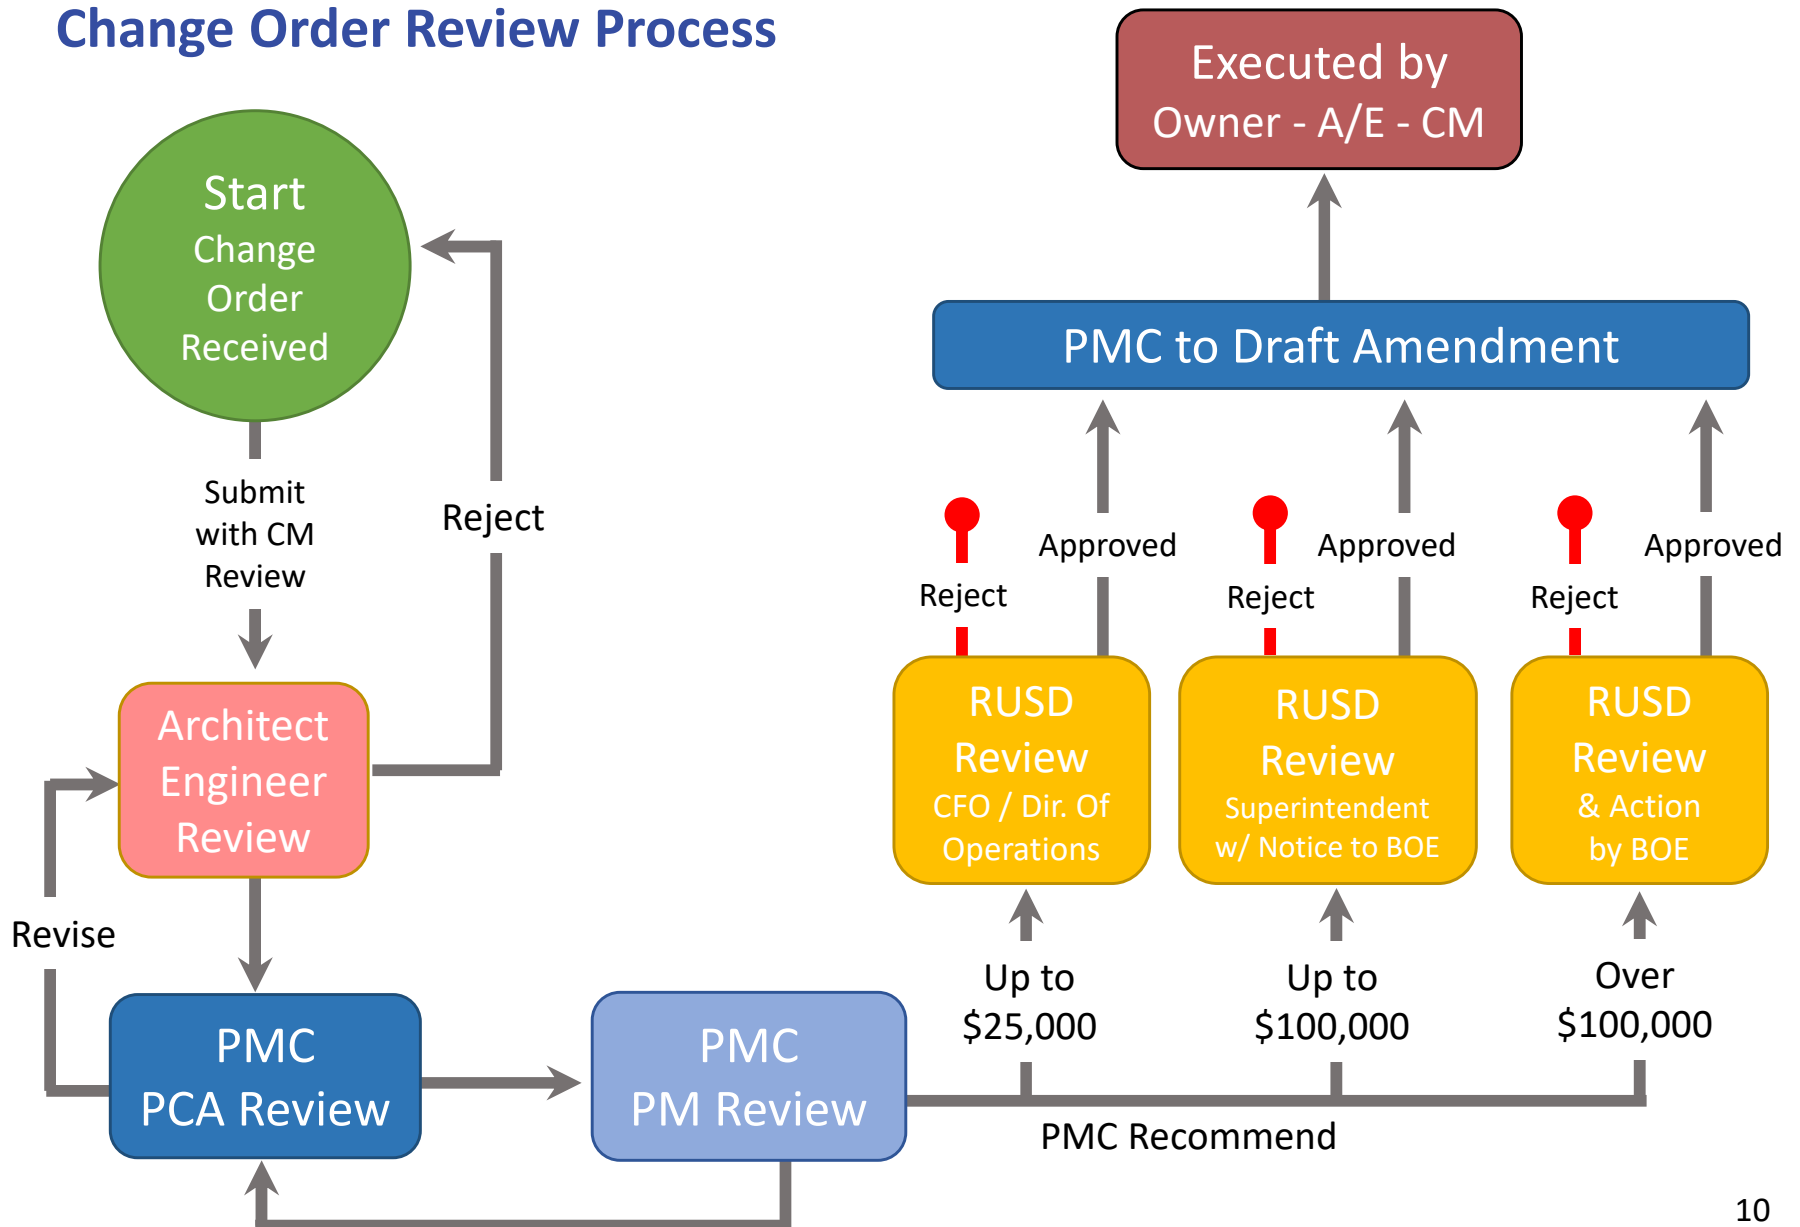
Change Order Review Process

Executed by Owner - A/E - CM

Start Change Order Received

Submit with CM Review

Reject

PMC to Draft Amendment

Reject

Approved

Reject

Approved

Reject

Approved

Architect Engineer Review

RUSD Review CFO / Dir. Of Operations

RUSD Review Superintendent w/ Notice to BOE

RUSD Review & Action by BOE

Revise

Up to $25,000

Up to $100,000

Over $100,000

PMC PCA Review

PMC PM Review

PMC Recommend

10